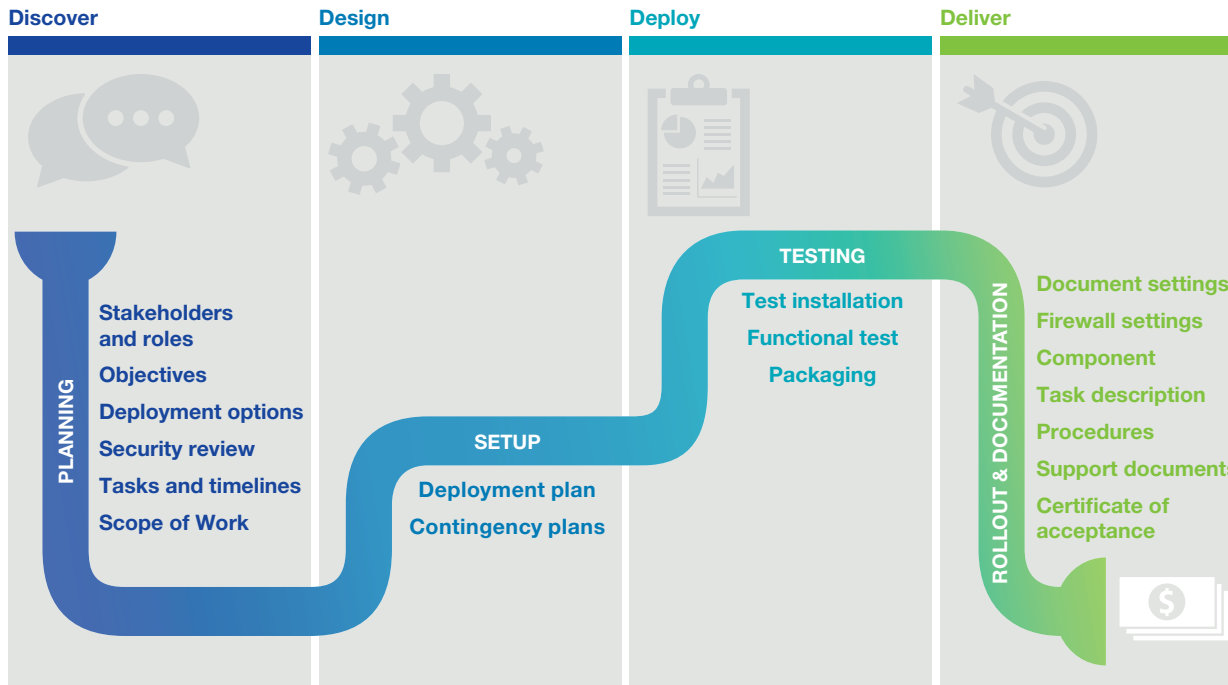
Discover

Design

Deploy

Deliver

PLANNING

Stakeholders and roles

Objectives

Deployment options

Security review

Tasks and timelines

Scope of Work

SETUP

Deployment plan

Contingency plans

TESTING

Test installation

Functional test

Packaging

ROLLOUT & DOCUMENTATION

Document settings

Firewall settings

Component

Task description

Procedures

Support documents

Certificate of acceptance